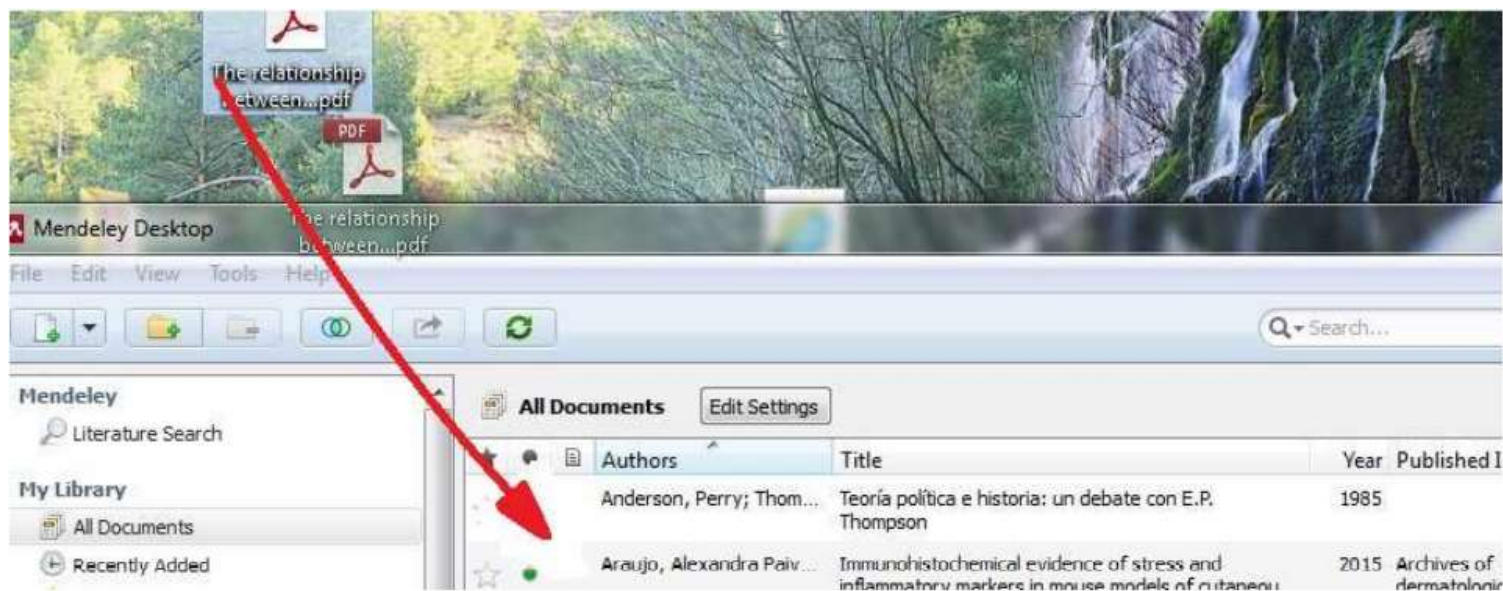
The relationship between...pdf

PDF

The relationship between...pdf

Mendeley Desktop

File Edit View Tools Help

Search...

Mendeley
Literature Search

My Library
All Documents
Recently Added

All Documents Edit Settings

| | | | Authors | Title | Year | Published I |
|---|---|---|---|---|---|---|
| | | | Anderson, Perry; Thom... | Teoría política e historia: un debate con E.P. Thompson | 1985 | |
| | | | Araujo, Alexandra Paiv... | Immunohistochemical evidence of stress and inflammatory markers in mouse models of cutaneou | 2015 | Archives of dermatologic |